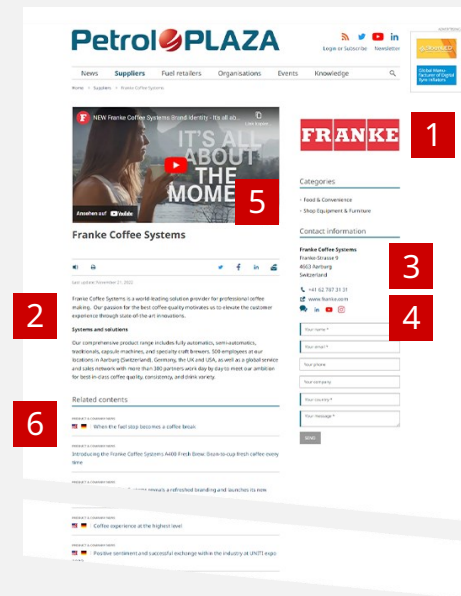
Petrol PLAZA

Login or Subscribe Newsletter

News Suppliers Fuel retailers Organisations Events Knowledge

Home > Suppliers > Franke Coffee Systems

NEW Franke Coffee Systems Brand Identity - It's all ab...

IT'S ALL ABOUT THE MOME

Ansehen auf YouTube

5

Franke Coffee Systems

Last update November 21, 2022

2

Franke Coffee Systems is a world-leading solution provider for professional coffee making. Our passion for the best coffee quality motivates us to elevate the customer experience through state-of-the-art innovations.

Systems and solutions

Our comprehensive product range includes fully automatics, semi-automatics, traditionals, capsule machines, and specialty craft brewers. 500 employees at our locations in Aarburg (Switzerland), Germany, the UK and USA, as well as a global service and sales network with more than 380 partners work day by day to meet our ambition for best-in-class coffee quality, consistency, and drink variety.

Related contents

6

PRODUCT & COMPANY NEWS

When the fuel stop becomes a coffee break

PRODUCT & COMPANY NEWS

Introducing the Franke Coffee Systems A400 Fresh Brew: Bean-to-cup fresh coffee every time

PRODUCT & COMPANY NEWS

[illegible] reveals a refreshed branding and launches its new

PRODUCT & COMPANY NEWS

Coffee experience at the highest level

PRODUCT & COMPANY NEWS

Positive sentiment and successful exchange within the industry at UNITI expo

FRANKE

1

Categories

Food & Convenience

Shop Equipment & Furniture

Contact information

Franke Coffee Systems
Franke-Strasse 9
4663 Aarburg
Switzerland

3

+41 62 787 31 31

www.franke.com

4

Your name *

Your email *

Your phone

Your company

Your country *

Your message *

SEND

ADVERTISING

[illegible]

Global Manufacturer of Digital Sync retailers